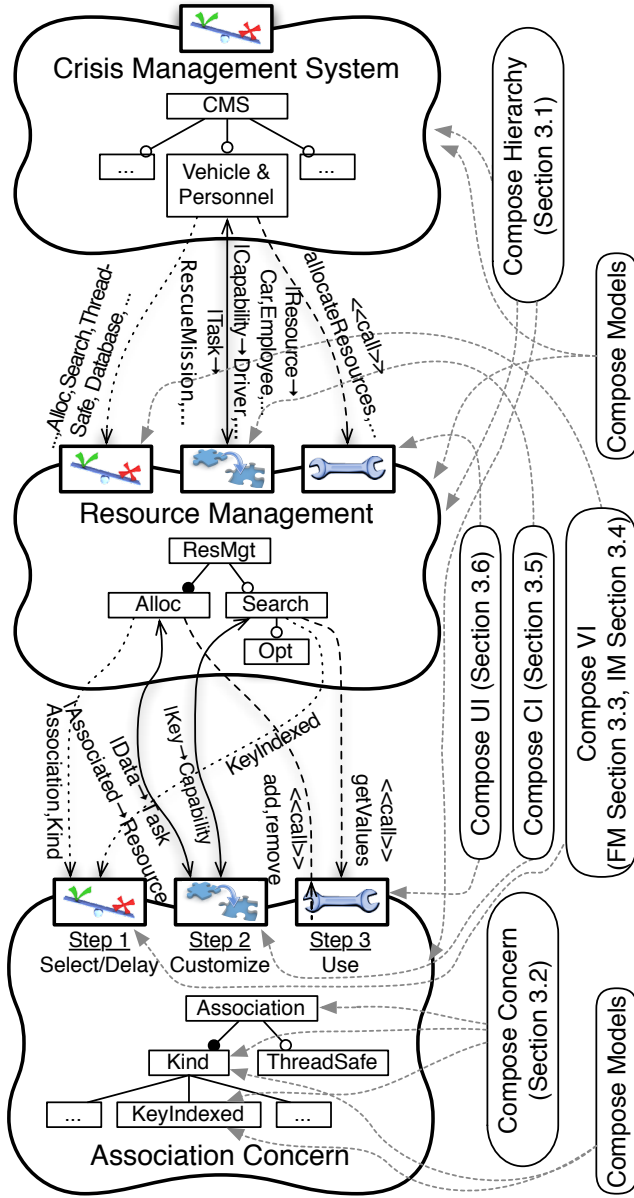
Crisis Management System

CMS

...

Vehicle & Personnel

...

Alloc,Search,Thread-Safe, Database,...

RescueMission,...

ITask→

ICapability→Driver,...

IResource→ Car,Employee,...

allocateResources...

<<call>>

Resource Management

ResMgt

Alloc

Search

Opt

IAssociated→Resource

Association,Kind

IData→Task

IKey→Capability

KeyIndexed

add,remove

<<call>>

getValues

<<call>>

Step 1
Select/Delay

Step 2
Customize

Step 3
Use

Association

Kind

ThreadSafe

...

KeyIndexed

...

Association Concern

Compose Hierarchy (Section 3.1)

Compose Models

Compose UI (Section 3.6)

Compose CI (Section 3.5)

Compose VI (FM Section 3.3, IM Section 3.4)

Compose Concern (Section 3.2)

Compose Models